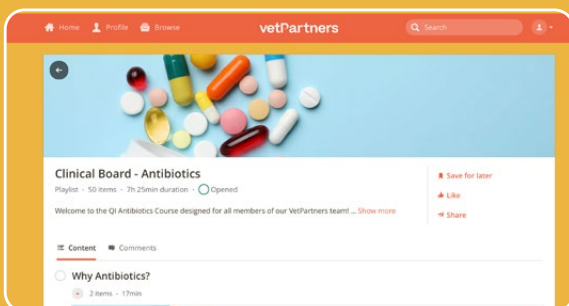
Home Profile Browse

vetPartners

Search

Clinical Board - Antibiotics

Playlist · 50 items · 7h 25min duration · Opened

Welcome to the QI Antibiotics Course designed for all members of our VetPartners team! ... Show more

Save for later

Like

Share

Content Comments

Why Antibiotics?

2 items · 17min